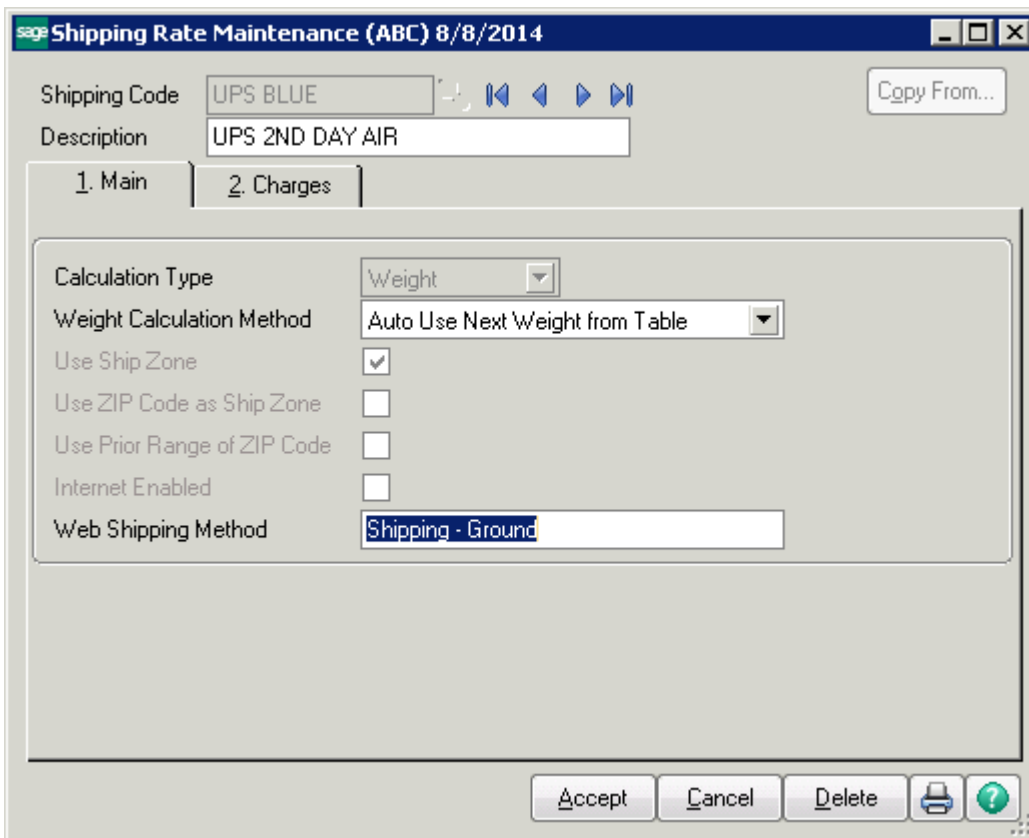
sage Shipping Rate Maintenance (ABC) 8/8/2014

Shipping Code UPS BLUE

Copy From...

Description UPS 2ND DAY AIR

1. Main

2. Charges

Calculation Type Weight

Weight Calculation Method Auto Use Next Weight from Table

Use Ship Zone

Use ZIP Code as Ship Zone

Use Prior Range of ZIP Code

Internet Enabled

Web Shipping Method Shipping - Ground

Accept Cancel Delete